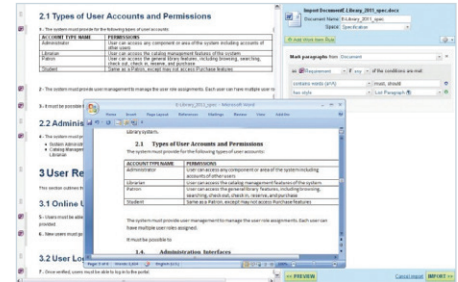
2.1 Types of User Accounts and Permissions

1 - The system must provide for the following types of user accounts:

| ACCOUNT TYPE NAME | PERMISSIONS |
|---|---|
| Administrator | User can access any component or area of the system including accounts of other users |
| Librarian | User can access the catalog management features of the system |
| Patron | User can access the general library features, including browsing, searching, check out, check in, reserve, and purchase |
| Student | Same as a Patron, except may not access Purchase features |

2 - The system must provide user management to manage the user role assignments. Each user can have multiple user ro

3 - It must be possible

2.2 Adminis

4 - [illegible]
• System Admi
• Catalog Manage
Librarian

3 User Re

This section outlines t

3.1 Online U

5 - Users must be able
provided

6 - New users must p

3.2 User Lo

7 - Once verified, users must be able to log in to the portal

Import Document: E-Library_2011_spec.docx
Document Name: E-Library_2011_spec
Type: Specification
Mark paragraphs from: Document
Requirement
contains words (or/A)
has style
must, should
List Paragraph

E-Library_2011_spec - Microsoft Word
Home Insert Page Layout References Mailings Review View Add-Ins

Library system.

2.1 Types of User Accounts and Permissions

The system must provide for the following types of user accounts:

| ACCOUNT TYPE NAME | PERMISSIONS |
|---|---|
| Administrator | User can access any component or area of the system including accounts of other users |
| Librarian | User can access the catalog management features of the system |
| Patron | User can access the general library features, including browsing, searching, check out, check in, reserve, and purchase |
| Student | Same as a Patron, except may not access Purchase features |

The system must provide user management to manage the user role assignments. Each user can have multiple user roles assigned.

It must be possible to

1.4. Administration Interfaces

Page 3 of 8 Words: 1,614 English (U.S.)

<< PREVIEW Cancel import IMPORT >>